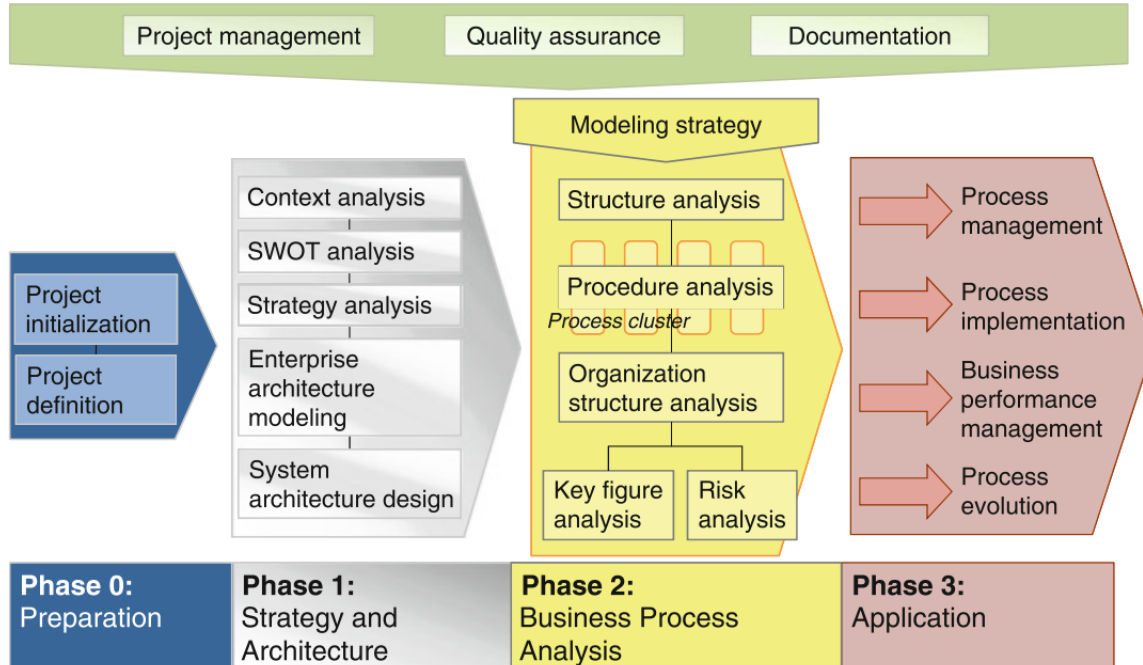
Project management
Quality assurance
Documentation

Modeling strategy

Project initialization
Project definition

Context analysis
SWOT analysis
Strategy analysis
Enterprise architecture modeling
System architecture design

Structure analysis
Procedure analysis
Process cluster
Organization structure analysis
Key figure analysis
Risk analysis

Process management
Process implementation
Business performance management
Process evolution

Phase 0: Preparation
Phase 1: Strategy and Architecture
Phase 2: Business Process Analysis
Phase 3: Application